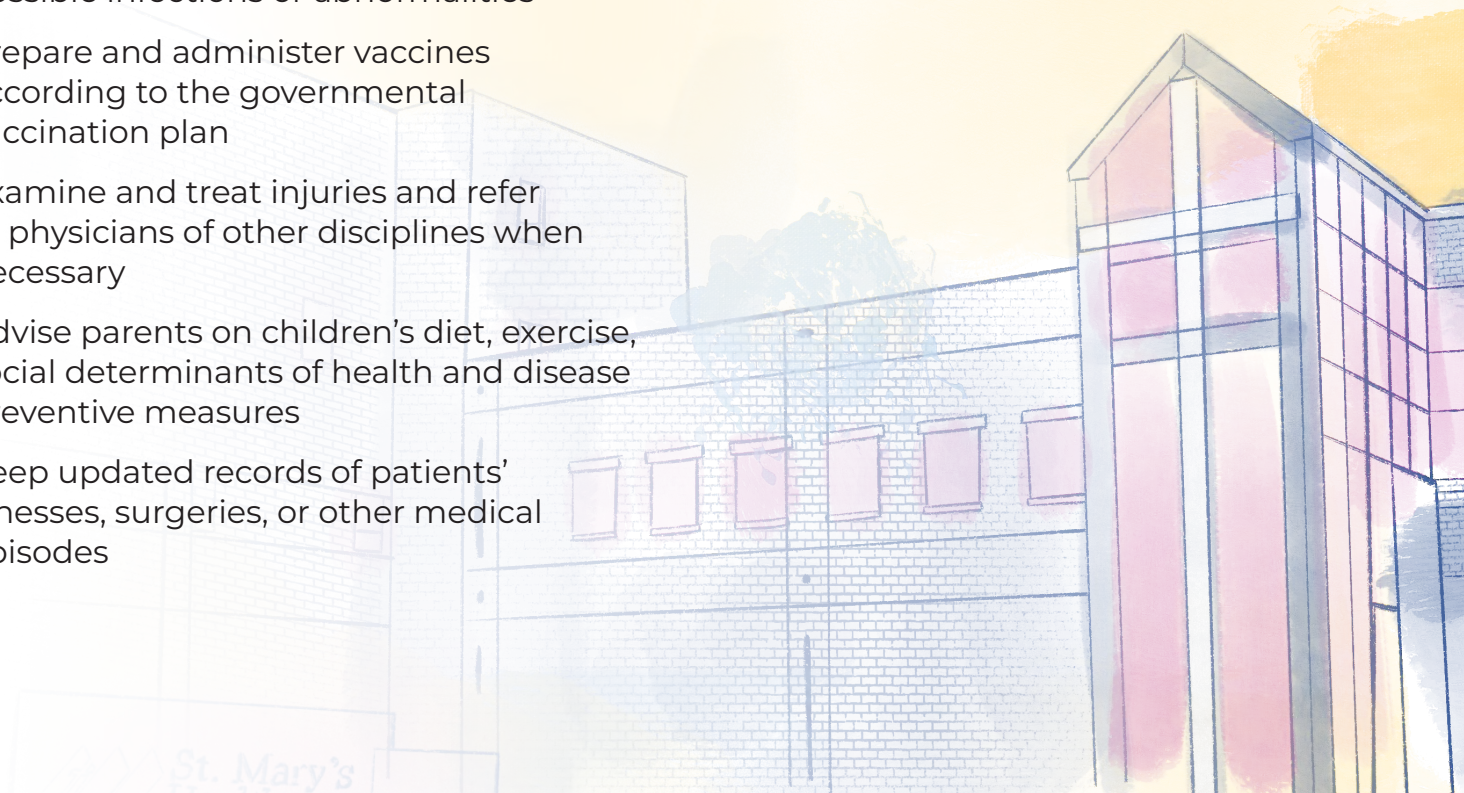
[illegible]ssible infections or abnormalities

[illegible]repare and administer vaccines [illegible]ccording to the governmental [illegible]ccination plan

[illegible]xamine and treat injuries and refer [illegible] physicians of other disciplines when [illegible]ecessary

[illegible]dvise parents on children's diet, exercise, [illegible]ocial determinants of health and disease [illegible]eventive measures

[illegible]eep updated records of patients' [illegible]nesses, surgeries, or other medical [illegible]pisodes

St. Mary's